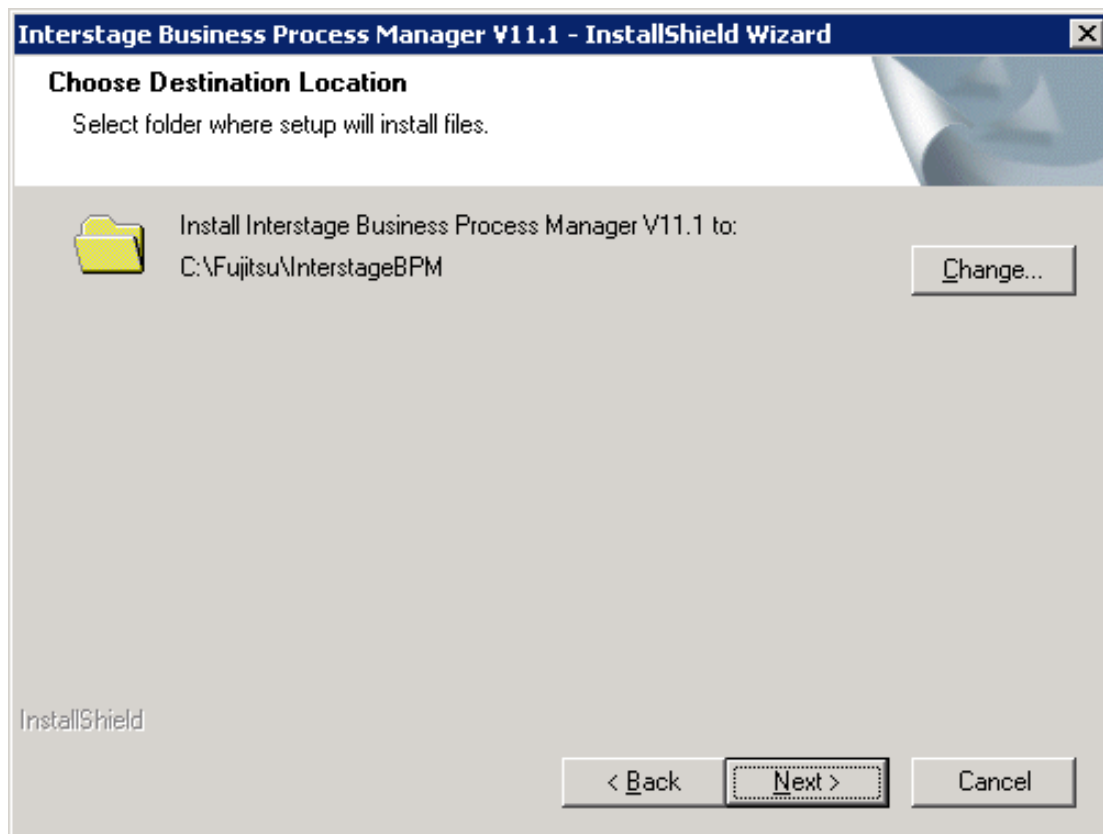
Interstage Business Process Manager V11.1 - InstallShield Wizard

Choose Destination Location

Select folder where setup will install files.

Install Interstage Business Process Manager V11.1 to:

C:\Fujitsu\InterstageBPM

Change...

InstallShield

< Back

Next >

Cancel